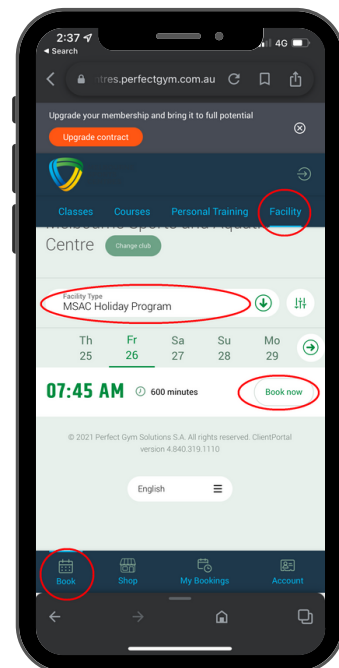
2:37
◂ Search
4G

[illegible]tres.perfectgym.com.au

Upgrade your membership and bring it to full potential

Upgrade contract

Classes Courses Personal Training Facility

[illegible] Centre Change club

Facility Type
MSAC Holiday Program

| Th | Fr | Sa | Su | Mo |
|---|---|---|---|---|
| 25 | 26 | 27 | 28 | 29 |

07:45 AM 600 minutes Book now

© 2021 Perfect Gym Solutions S.A. All rights reserved. ClientPortal version 4.840.319.1110

English

Book Shop My Bookings Account